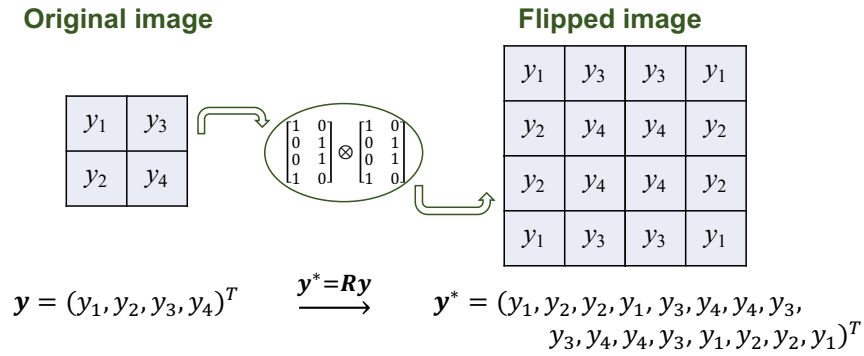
Original image

Flipped image

| $y_1$ | $y_3$ |
|---|---|
| $y_2$ | $y_4$ |

$\begin{bmatrix}1&0\\0&1\\0&1\\1&0\end{bmatrix}\otimes\begin{bmatrix}1&0\\0&1\\0&1\\1&0\end{bmatrix}$

| $y_1$ | $y_3$ | $y_3$ | $y_1$ |
|---|---|---|---|
| $y_2$ | $y_4$ | $y_4$ | $y_2$ |
| $y_2$ | $y_4$ | $y_4$ | $y_2$ |
| $y_1$ | $y_3$ | $y_3$ | $y_1$ |

$\boldsymbol{y}=(y_1,y_2,y_3,y_4)^T$ $\xrightarrow{\boldsymbol{y}^*=\boldsymbol{R}\boldsymbol{y}}$ $\boldsymbol{y}^*=(y_1,y_2,y_2,y_1,y_3,y_4,y_4,y_3,y_3,y_4,y_4,y_3,y_1,y_2,y_2,y_1)^T$